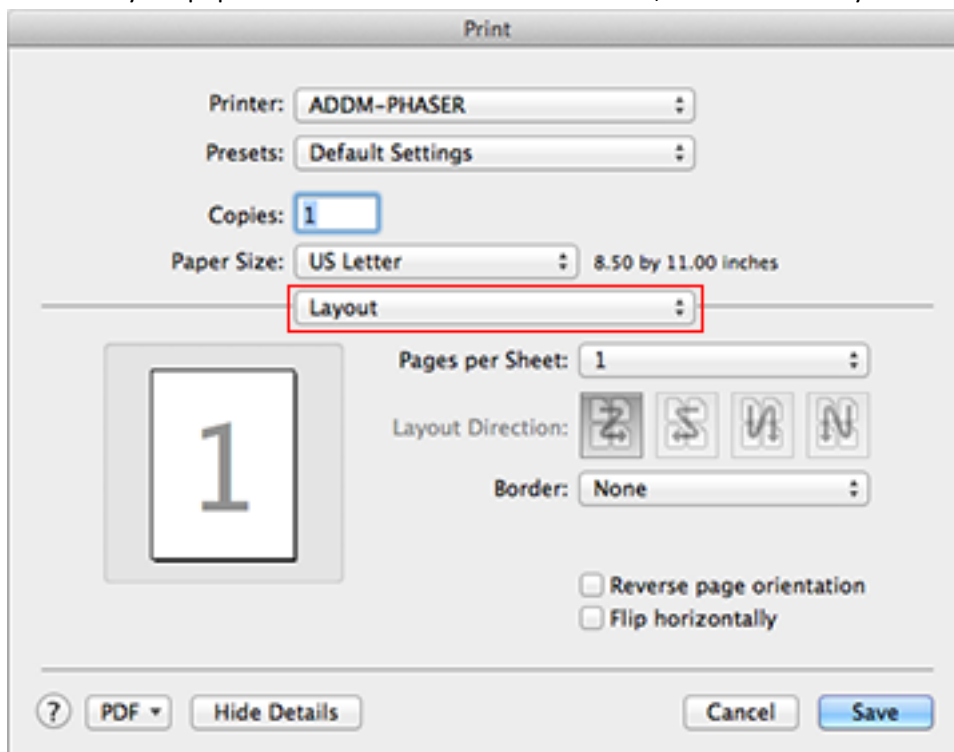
Print

Printer: ADDM-PHASER

Presets: Default Settings

Copies: 1

Paper Size: US Letter 8.50 by 11.00 inches

Layout

1

Pages per Sheet: 1

Layout Direction:

Border: None

Reverse page orientation

Flip horizontally

? PDF Hide Details Cancel Save